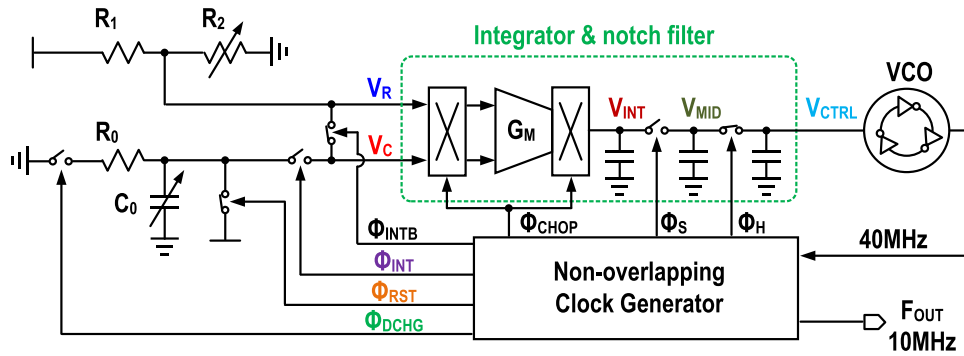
$R_1$ $R_2$

Integrator & notch filter

VCO

$V_R$

$V_C$

$G_M$

$V_{INT}$ $V_{MID}$ $V_{CTRL}$

$R_0$

$C_0$

$\Phi_{INTB}$

$\Phi_{CHOP}$

$\Phi_S$

$\Phi_H$

40MHz

$\Phi_{INT}$

$\Phi_{RST}$

$\Phi_{DCHG}$

Non-overlapping Clock Generator

$F_{OUT}$ 10MHz